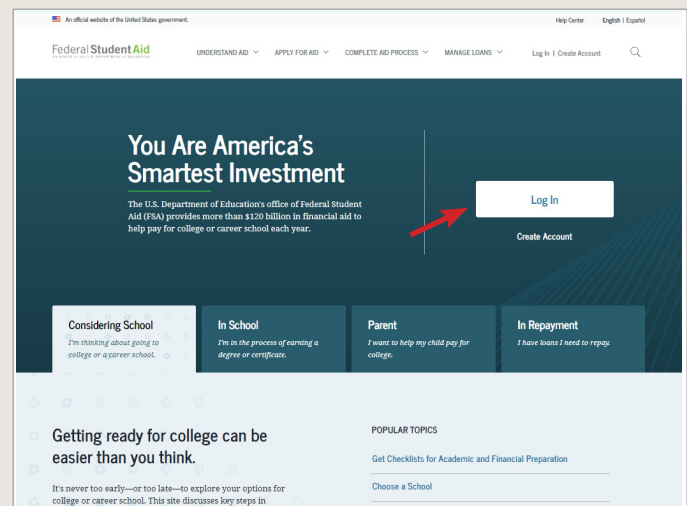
An official website of the United States government.

Help Center English | Español

Federal Student Aid
AN OFFICE of the U.S. DEPARTMENT of EDUCATION

UNDERSTAND AID APPLY FOR AID COMPLETE AID PROCESS MANAGE LOANS

Log In | Create Account

You Are America's Smartest Investment

The U.S. Department of Education's office of Federal Student Aid (FSA) provides more than $120 billion in financial aid to help pay for college or career school each year.

Log In

Create Account

Considering School
I'm thinking about going to college or a career school.

In School
I'm in the process of earning a degree or certificate.

Parent
I want to help my child pay for college.

In Repayment
I have loans I need to repay.

Getting ready for college can be easier than you think.

It's never too early—or too late—to explore your options for college or career school. This site discusses key steps in

POPULAR TOPICS

Get Checklists for Academic and Financial Preparation

Choose a School